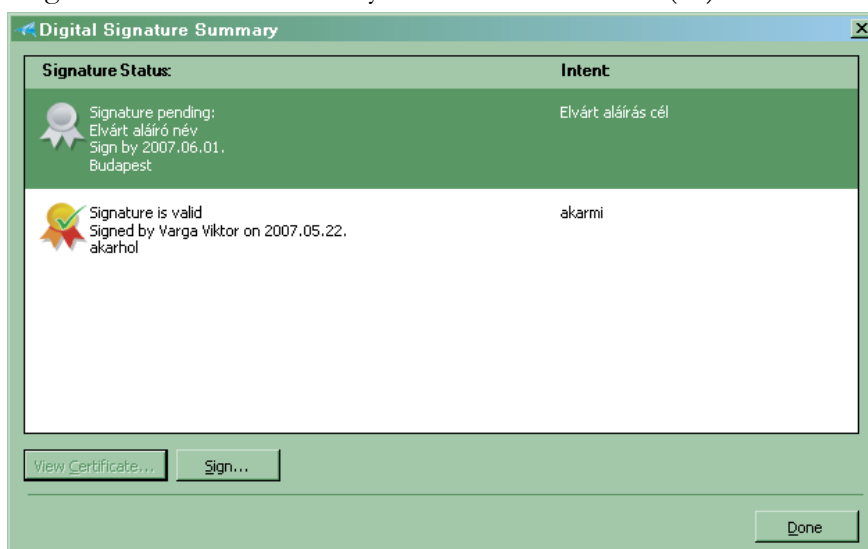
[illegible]

Digital Signature Summary

| Signature Status: | Intent: |
|---|---|
| Signature pending: Elvárt aláíró név Sign by 2007.06.01. Budapest | Elvárt aláírás cél |
| Signature is valid Signed by Varga Viktor on 2007.05.22. akarhol | akarmi |

View Certificate... Sign...

Done